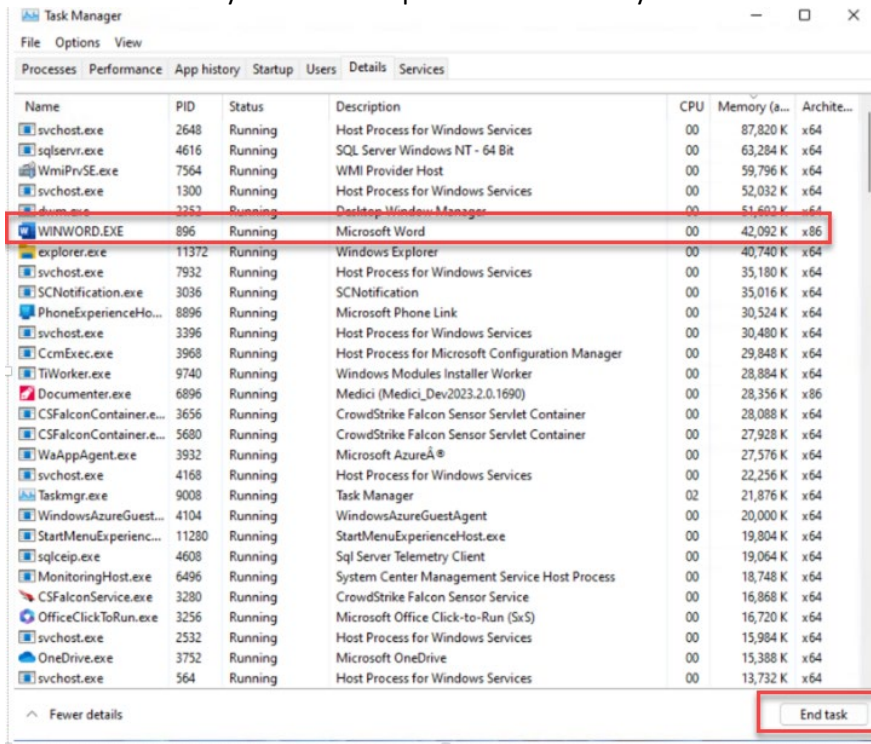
Task Manager

File Options View

Processes Performance App history Startup Users Details Services

| Name | PID | Status | Description | CPU | Memory (a... | Archite... |
|---|---|---|---|---|---|---|
| svchost.exe | 2648 | Running | Host Process for Windows Services | 00 | 87,820 K | x64 |
| sqlservr.exe | 4616 | Running | SQL Server Windows NT - 64 Bit | 00 | 63,284 K | x64 |
| WmiPrvSE.exe | 7564 | Running | WMI Provider Host | 00 | 59,796 K | x64 |
| svchost.exe | 1300 | Running | Host Process for Windows Services | 00 | 52,032 K | x64 |
| dwm.exe | 2352 | Running | Desktop Window Manager | 00 | 51,602 K | x64 |
| WINWORD.EXE | 896 | Running | Microsoft Word | 00 | 42,092 K | x86 |
| explorer.exe | 11372 | Running | Windows Explorer | 00 | 40,740 K | x64 |
| svchost.exe | 7932 | Running | Host Process for Windows Services | 00 | 35,180 K | x64 |
| SCNotification.exe | 3036 | Running | SCNotification | 00 | 35,016 K | x64 |
| PhoneExperienceHo... | 8896 | Running | Microsoft Phone Link | 00 | 30,524 K | x64 |
| svchost.exe | 3396 | Running | Host Process for Windows Services | 00 | 30,480 K | x64 |
| CcmExec.exe | 3968 | Running | Host Process for Microsoft Configuration Manager | 00 | 29,848 K | x64 |
| TiWorker.exe | 9740 | Running | Windows Modules Installer Worker | 00 | 28,884 K | x64 |
| Documenter.exe | 6896 | Running | Medici (Medici_Dev2023.2.0.1690) | 00 | 28,356 K | x86 |
| CSFalconContainer.e... | 3656 | Running | CrowdStrike Falcon Sensor Servlet Container | 00 | 28,088 K | x64 |
| CSFalconContainer.e... | 5680 | Running | CrowdStrike Falcon Sensor Servlet Container | 00 | 27,928 K | x64 |
| WaAppAgent.exe | 3932 | Running | Microsoft AzureÂ® | 00 | 27,576 K | x64 |
| svchost.exe | 4168 | Running | Host Process for Windows Services | 00 | 22,256 K | x64 |
| Taskmgr.exe | 9008 | Running | Task Manager | 02 | 21,876 K | x64 |
| WindowsAzureGuest... | 4104 | Running | WindowsAzureGuestAgent | 00 | 20,000 K | x64 |
| StartMenuExperienc... | 11280 | Running | StartMenuExperienceHost.exe | 00 | 19,804 K | x64 |
| sqlceip.exe | 4608 | Running | Sql Server Telemetry Client | 00 | 19,064 K | x64 |
| MonitoringHost.exe | 6496 | Running | System Center Management Service Host Process | 00 | 18,748 K | x64 |
| CSFalconService.exe | 3280 | Running | CrowdStrike Falcon Sensor Service | 00 | 16,868 K | x64 |
| OfficeClickToRun.exe | 3256 | Running | Microsoft Office Click-to-Run (SxS) | 00 | 16,720 K | x64 |
| svchost.exe | 2532 | Running | Host Process for Windows Services | 00 | 15,984 K | x64 |
| OneDrive.exe | 3752 | Running | Microsoft OneDrive | 00 | 15,388 K | x64 |
| svchost.exe | 564 | Running | Host Process for Windows Services | 00 | 13,732 K | x64 |

Fewer details

End task